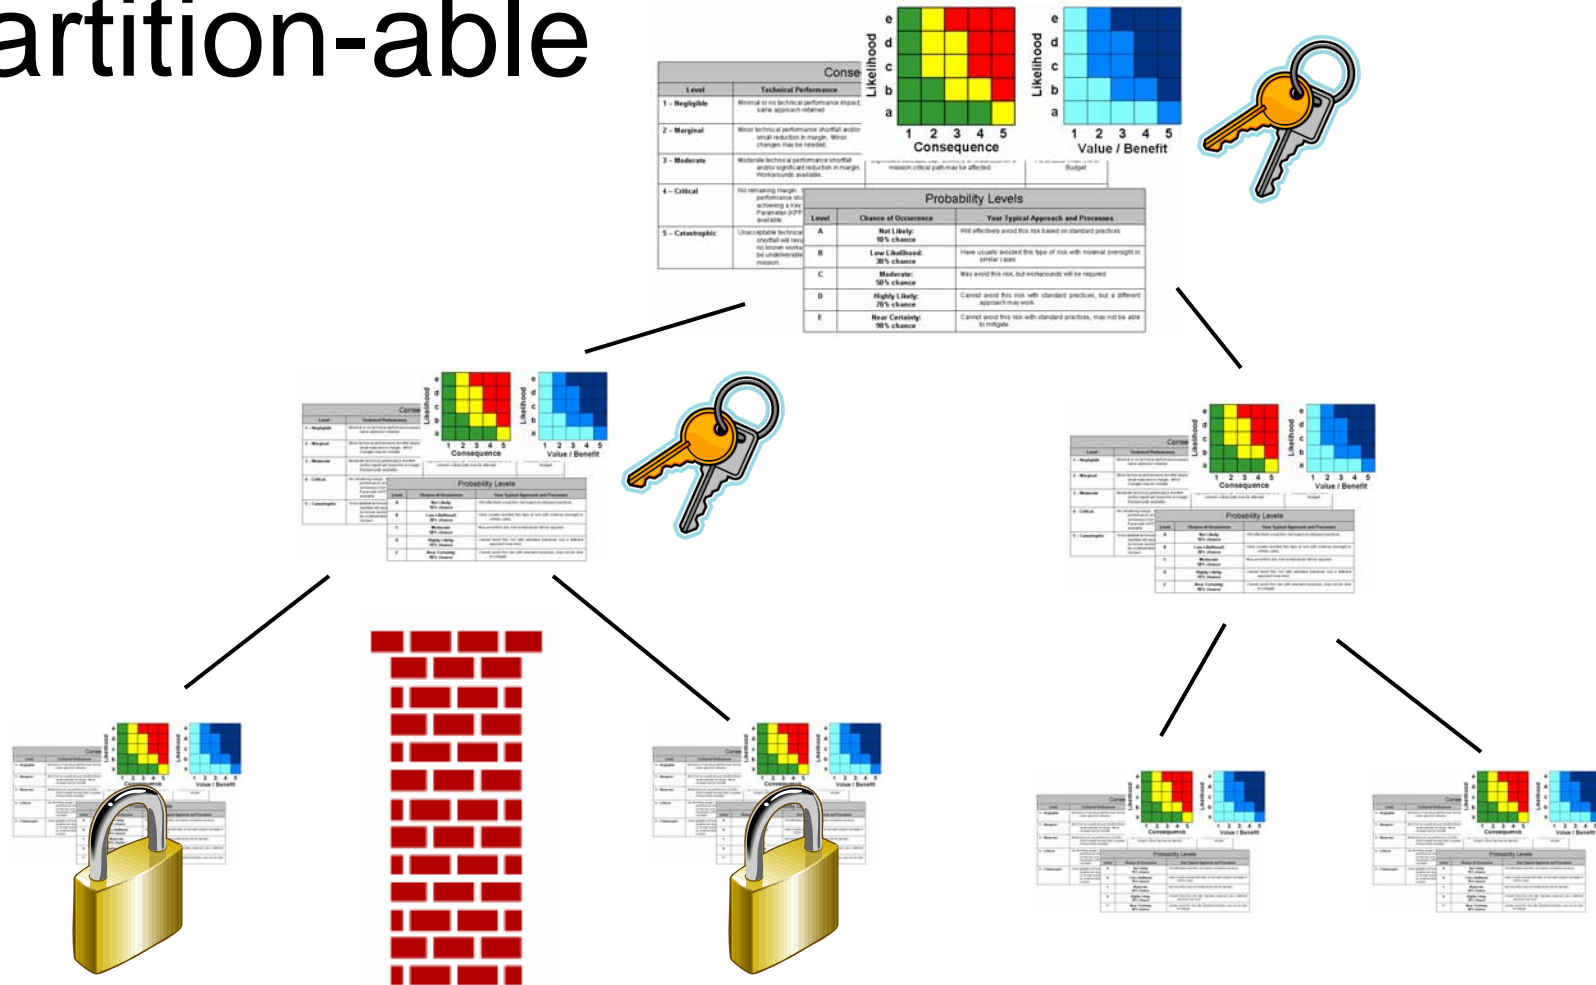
artition-able

Conse

| Level | Technical Performance |
|---|---|
| 1 – Negligible | Minimal or no technical performance impact; same approach retained |
| 2 – Marginal | Minor technical performance shortfall and/or small reduction in margin. Minor changes may be needed |
| 3 – Moderate | Moderate technical performance shortfall and/or significant reduction in margin. Workarounds available |
| 4 – Critical | No remaining margin, performance sh achieving a Key Parameter (KPP available |
| 5 – Catastrophic | Unacceptable technical shortfall will resu no known worka be undeliverable mission |

e d c b a Likelihood 1 2 3 4 5 Consequence

e d c b a Likelihood 1 2 3 4 5 Value / Benefit

mission critical path may be affected

Budget

Probability Levels

| Level | Chance of Occurrence | Your Typical Approach and Processes |
|---|---|---|
| A | Not Likely: 10% chance | Will effectively avoid this risk based on standard practices |
| B | Low Likelihood: 30% chance | Have usually avoided this type of risk with minimal oversight in similar cases |
| C | Moderate: 50% chance | May avoid this risk, but workarounds will be required |
| D | Highly Likely: 70% chance | Cannot avoid this risk with standard practices, but a different approach may work |
| E | Near Certainty: 90% chance | Cannot avoid this risk with standard practices, may not be able to mitigate |

Conse
Likelihood 1 2 3 4 5 Consequence
Likelihood 1 2 3 4 5 Value / Benefit
Probability Levels

Conse
Likelihood 1 2 3 4 5 Consequence
Likelihood 1 2 3 4 5 Value / Benefit
Probability Levels

Value / Benefit

Value / Benefit

Consequence Value / Benefit
Probability Levels

Consequence Value / Benefit
Probability Levels